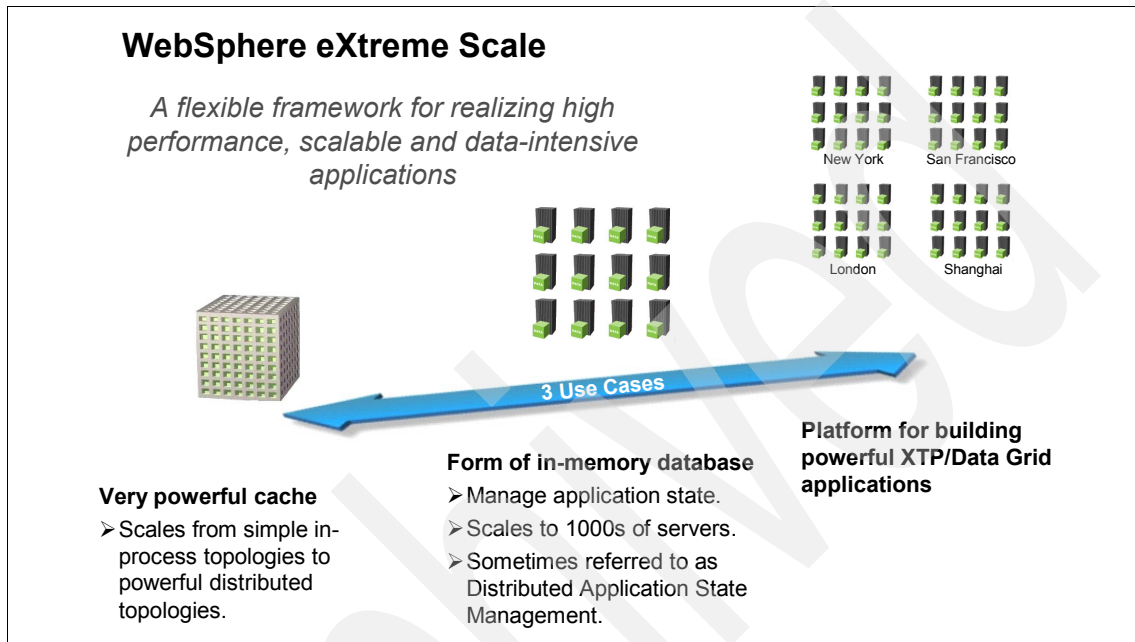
WebSphere eXtreme Scale

A flexible framework for realizing high performance, scalable and data-intensive applications

New York

San Francisco

London

Shanghai

3 Use Cases

Very powerful cache

➢Scales from simple in-process topologies to powerful distributed topologies.

Form of in-memory database

➢Manage application state.

➢Scales to 1000s of servers.

➢Sometimes referred to as Distributed Application State Management.

Platform for building powerful XTP/Data Grid applications